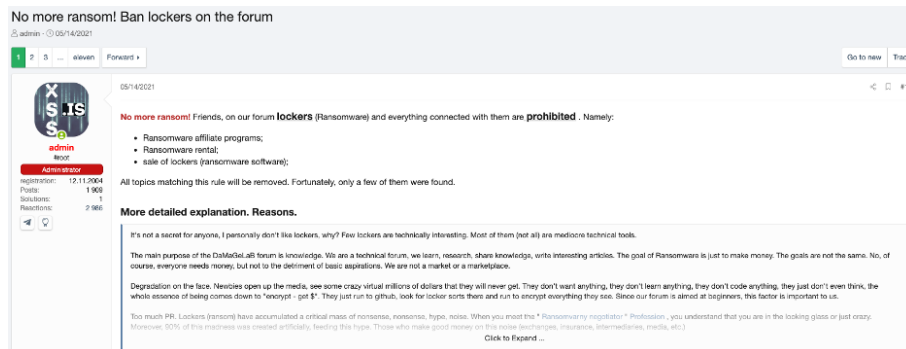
No more ransom! Ban lockers on the forum

admin · 05/14/2021

1 2 3 ... eleven Forward ▸

Go to new Trac

XSS.IS

admin
#root
Administrator
registration: 12.11.2004
Posts: 1 909
Solutions: 1
Reactions: 2 986

05/14/2021

**No more ransom!** Friends, on our forum **lockers** (Ransomware) and everything connected with them are **prohibited** . Namely:

- Ransomware affiliate programs;
- Ransomware rental;
- sale of lockers (ransomware software);

All topics matching this rule will be removed. Fortunately, only a few of them were found.

**More detailed explanation. Reasons.**

It's not a secret for anyone, I personally don't like lockers, why? Few lockers are technically interesting. Most of them (not all) are mediocre technical tools.

The main purpose of the DaMaGeLaB forum is knowledge. We are a technical forum, we learn, research, share knowledge, write interesting articles. The goal of Ransomware is just to make money. The goals are not the same. No, of course, everyone needs money, but not to the detriment of basic aspirations. We are not a market or a marketplace.

Degradation on the face. Newbies open up the media, see some crazy virtual millions of dollars that they will never get. They don't want anything, they don't learn anything, they don't code anything, they just don't even think, the whole essence of being comes down to "encrypt - get $". They just run to github, look for locker sorts there and run to encrypt everything they see. Since our forum is aimed at beginners, this factor is important to us.

Too much PR. Lockers (ransom) have accumulated a critical mass of nonsense, nonsense, hype, noise. When you meet the " Ransomwarny negotiator " Profession , you understand that you are in the looking glass or just crazy. Moreover, 90% of this madness was created artificially, feeding this hype. Those who make good money on this noise (exchanges, insurance, intermediaries, media, etc.)

Click to Expand ...